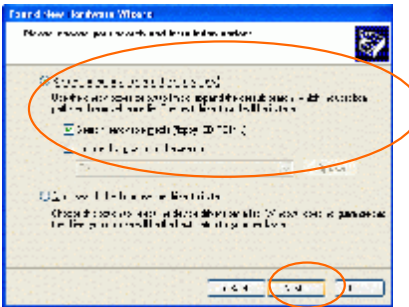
Found New Hardware Wizard

Please choose your search and installation options.

Search for the best driver in these locations.

Use the check boxes below to limit or expand the default search, which includes local paths and removable media. The best driver found will be installed.

Search removable media (floppy, CD-ROM...)

Include this location in the search:

Browse

Don't search. I will choose the driver to install.

Choose this option to select the device driver from a list. Windows does not guarantee that the driver you choose will be the best match for your hardware.

< Back

Next >

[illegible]